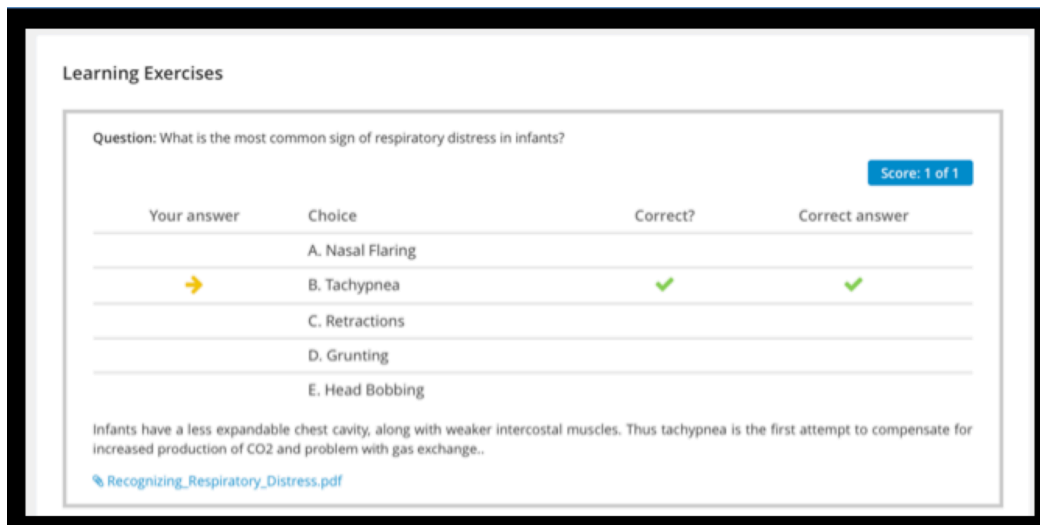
Learning Exercises

**Question:** What is the most common sign of respiratory distress in infants?

Score: 1 of 1

| Your answer | Choice | Correct? | Correct answer |
|---|---|---|---|
| | A. Nasal Flaring | | |
| → | B. Tachypnea | ✔ | ✔ |
| | C. Retractions | | |
| | D. Grunting | | |
| | E. Head Bobbing | | |

Infants have a less expandable chest cavity, along with weaker intercostal muscles. Thus tachypnea is the first attempt to compensate for increased production of CO2 and problem with gas exchange..

Recognizing_Respiratory_Distress.pdf